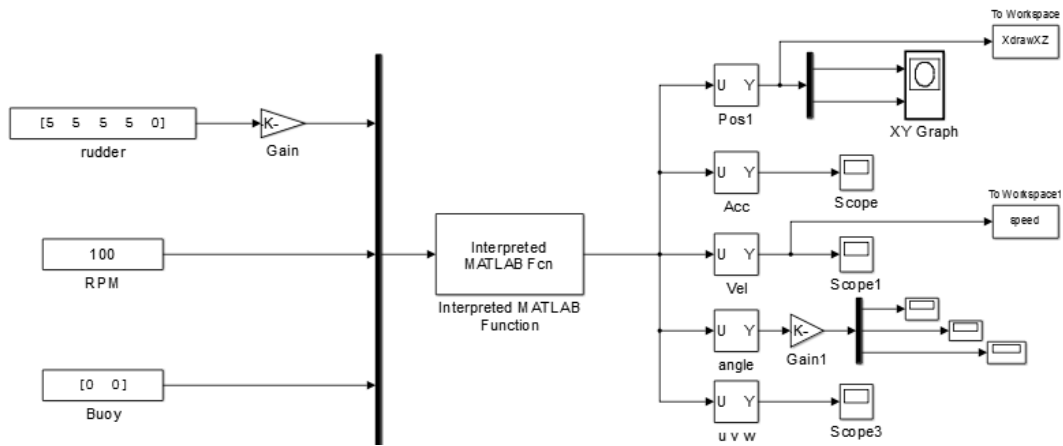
To Workspace
XdrawXZ

[5 5 5 5 0]
rudder

-K-
Gain

U Y
Pos1

XY Graph

U Y
Acc

Scope

To Workspace1
speed

100
RPM

Interpreted MATLAB Fcn
Interpreted MATLAB Function

U Y
Vel

Scope1

U Y
angle

-K-
Gain1

[0 0]
Buoy

U Y
u v w

Scope3